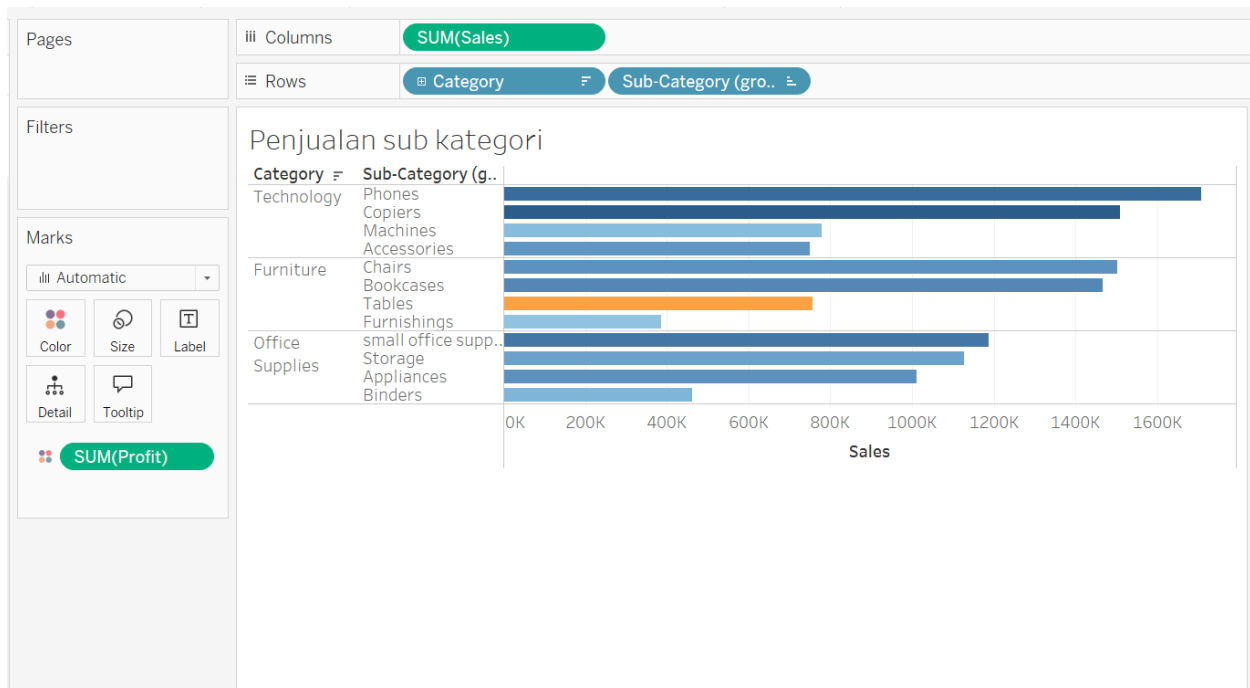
Pages

Columns SUM(Sales)

Rows Category Sub-Category (gro..

Filters

Marks

Automatic

Color Size Label

Detail Tooltip

SUM(Profit)

Penjualan sub kategori

| Category | Sub-Category (g.. |
|---|---|
| Technology | Phones |
| | Copiers |
| | Machines |
| | Accessories |
| Furniture | Chairs |
| | Bookcases |
| | Tables |
| | Furnishings |
| Office Supplies | small office supp.. |
| | Storage |
| | Appliances |
| | Binders |

0K 200K 400K 600K 800K 1000K 1200K 1400K 1600K

Sales